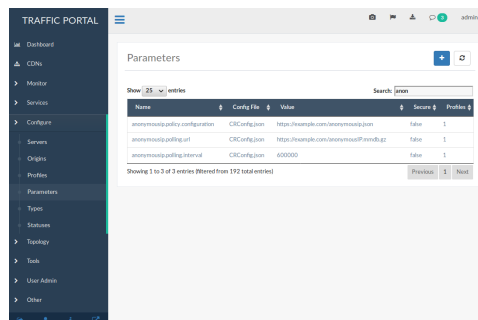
TRAFFIC PORTAL

0 admin

Dashboard
CDNs
Monitor
Services
Configure
Servers
Origins
Profiles
Parameters
Types
Statuses
Topology
Tools
User Admin
Other

Parameters

+

Show 25 entries

Search: anon

| Name | Config File | Value | Secure | Profiles |
|---|---|---|---|---|
| anonymousip.policy.configuration | CRConfig.json | https://example.com/anonymousip.json | false | 1 |
| anonymousip.polling.url | CRConfig.json | https://example.com/anonymousIP.mmdb.gz | false | 1 |
| anonymousip.polling.interval | CRConfig.json | 600000 | false | 1 |

Showing 1 to 3 of 3 entries (filtered from 192 total entries)

Previous 1 Next